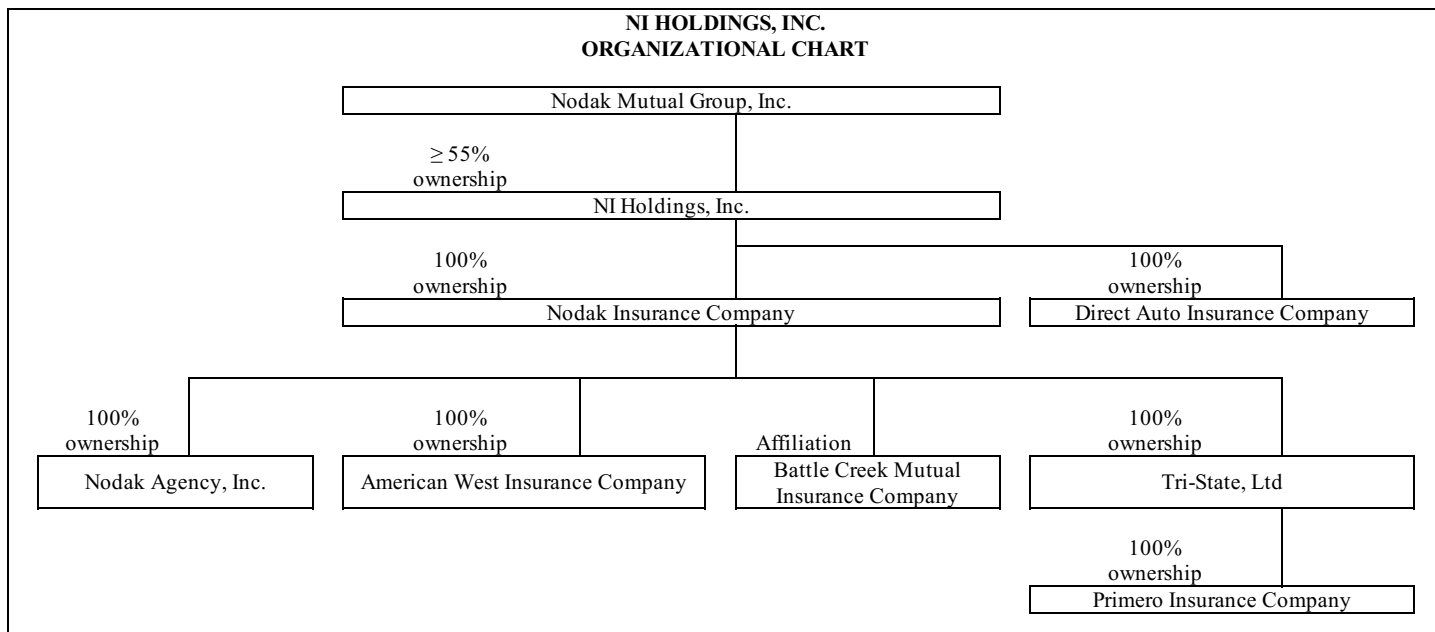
NI HOLDINGS, INC.
ORGANIZATIONAL CHART

Nodak Mutual Group, Inc.

$\geq$ 55% ownership

NI Holdings, Inc.

100% ownership

Nodak Insurance Company

100% ownership

Direct Auto Insurance Company

100% ownership

Nodak Agency, Inc.

100% ownership

American West Insurance Company

Affiliation

Battle Creek Mutual Insurance Company

100% ownership

Tri-State, Ltd

100% ownership

Primero Insurance Company